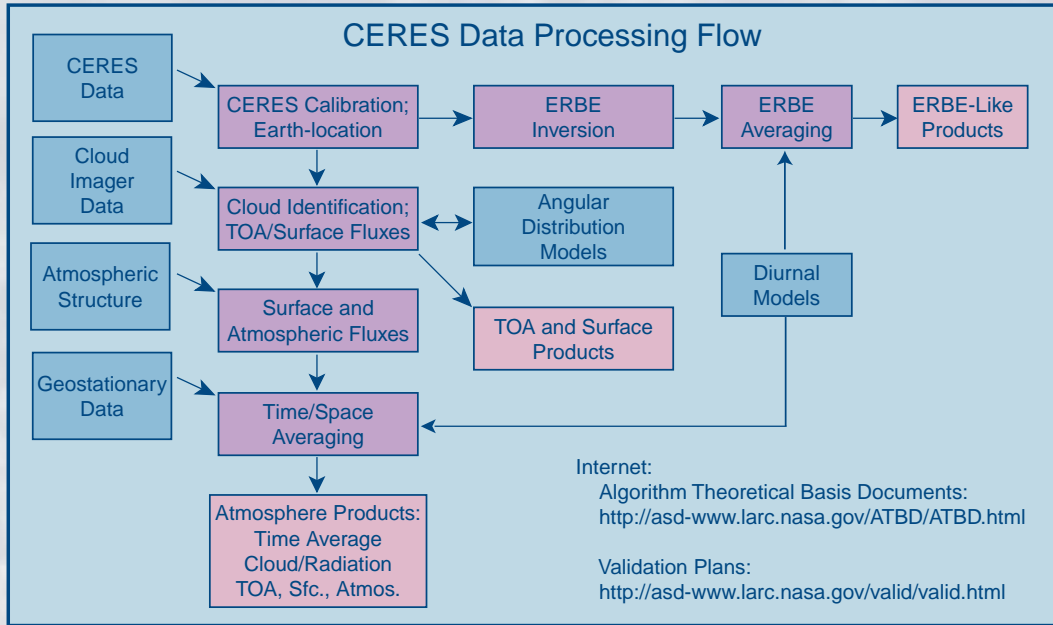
CERES Data Processing Flow

CERES Data

CERES Calibration; Earth-location

ERBE Inversion

ERBE Averaging

ERBE-Like Products

Cloud Imager Data

Cloud Identification; TOA/Surface Fluxes

Angular Distribution Models

Atmospheric Structure

Surface and Atmospheric Fluxes

TOA and Surface Products

Diurnal Models

Geostationary Data

Time/Space Averaging

Atmosphere Products: Time Average Cloud/Radiation TOA, Sfc., Atmos.

Internet:
Algorithm Theoretical Basis Documents:
http://asd-www.larc.nasa.gov/ATBD/ATBD.html

Validation Plans:
http://asd-www.larc.nasa.gov/valid/valid.html